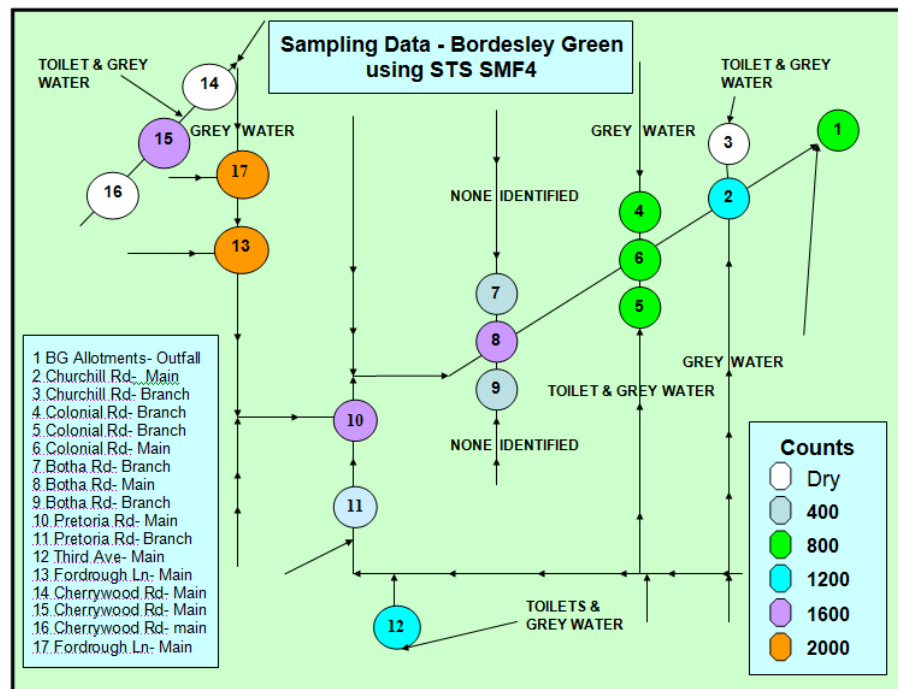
Sampling Data - Bordesley Green using STS SMF4

TOILET & GREY WATER

14

15

16

GREY WATER

17

13

NONE IDENTIFIED

GREY WATER

TOILET & GREY WATER

3

1

2

4

6

5

7

8

9

NONE IDENTIFIED

TOILET & GREY WATER

GREY WATER

10

11

12

TOILETS & GREY WATER

1 BG Allotments- Outfall
2 Churchill Rd- Main
3 Churchill Rd- Branch
4 Colonial Rd- Branch
5 Colonial Rd- Branch
6 Colonial Rd- Main
7 Botha Rd- Branch
8 Botha Rd- Main
9 Botha Rd- Branch
10 Pretoria Rd- Main
11 Pretoria Rd- Branch
12 Third Ave- Main
13 Fordrough Ln- Main
14 Cherrywood Rd- Main
15 Cherrywood Rd- Main
16 Cherrywood Rd- main
17 Fordrough Ln- Main

Counts
Dry
400
800
1200
1600
2000